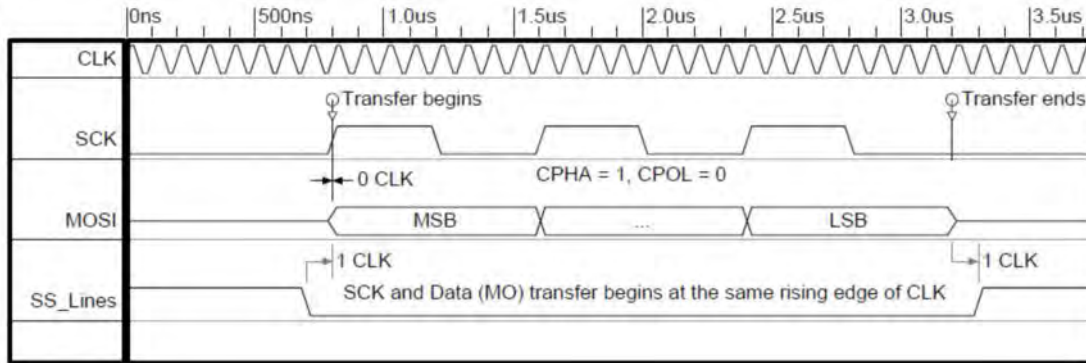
0ns 500ns 1.0us 1.5us 2.0us 2.5us 3.0us 3.5us

CLK

Transfer begins

Transfer ends

SCK

0 CLK

CPHA = 1, CPOL = 0

MOSI

MSB

...

LSB

1 CLK

1 CLK

SS_Lines

SCK and Data (MO) transfer begins at the same rising edge of CLK